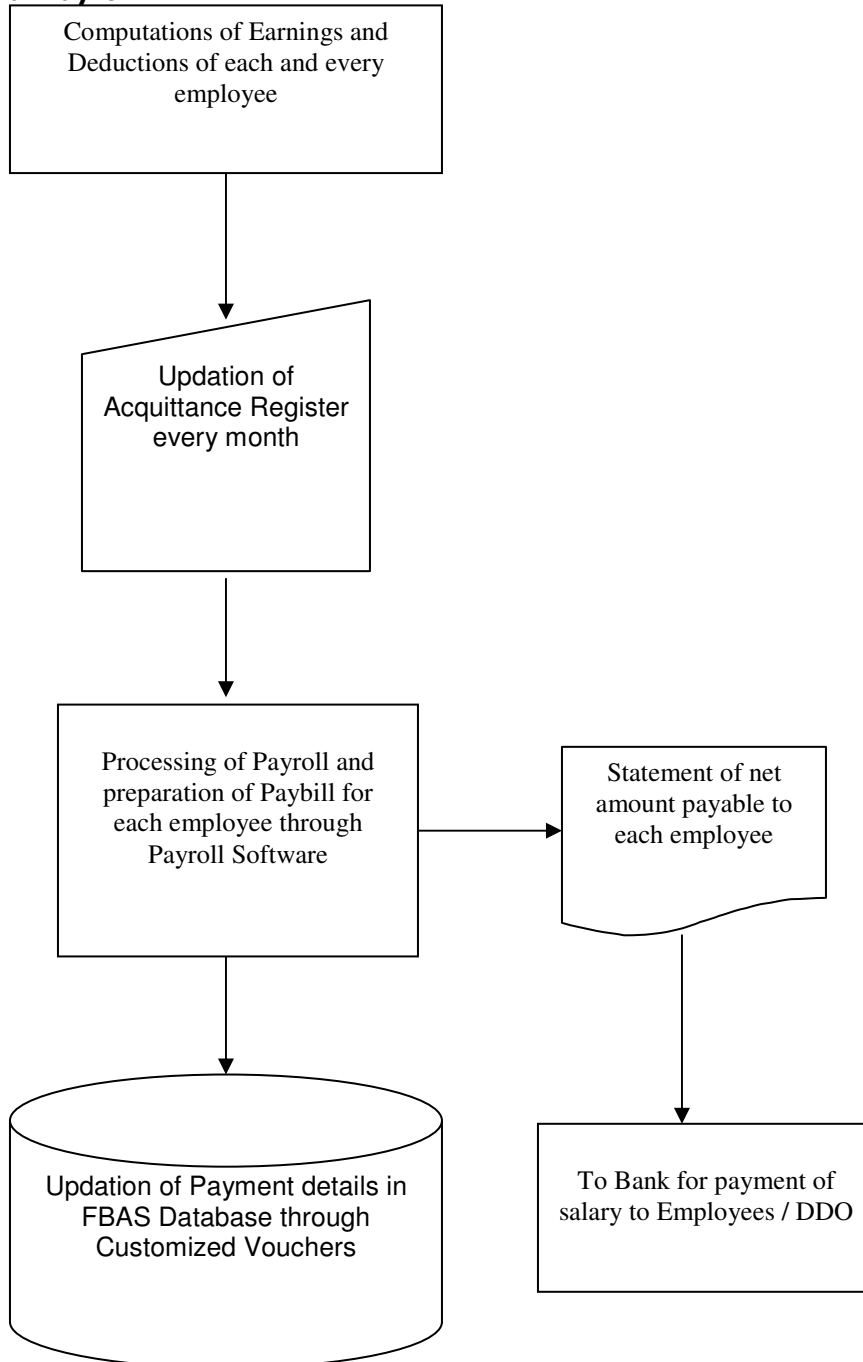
Computations of Earnings and Deductions of each and every employee

Updation of Acquittance Register every month

Processing of Payroll and preparation of Paybill for each employee through Payroll Software

Statement of net amount payable to each employee

Updation of Payment details in FBAS Database through Customized Vouchers

To Bank for payment of salary to Employees / DDO